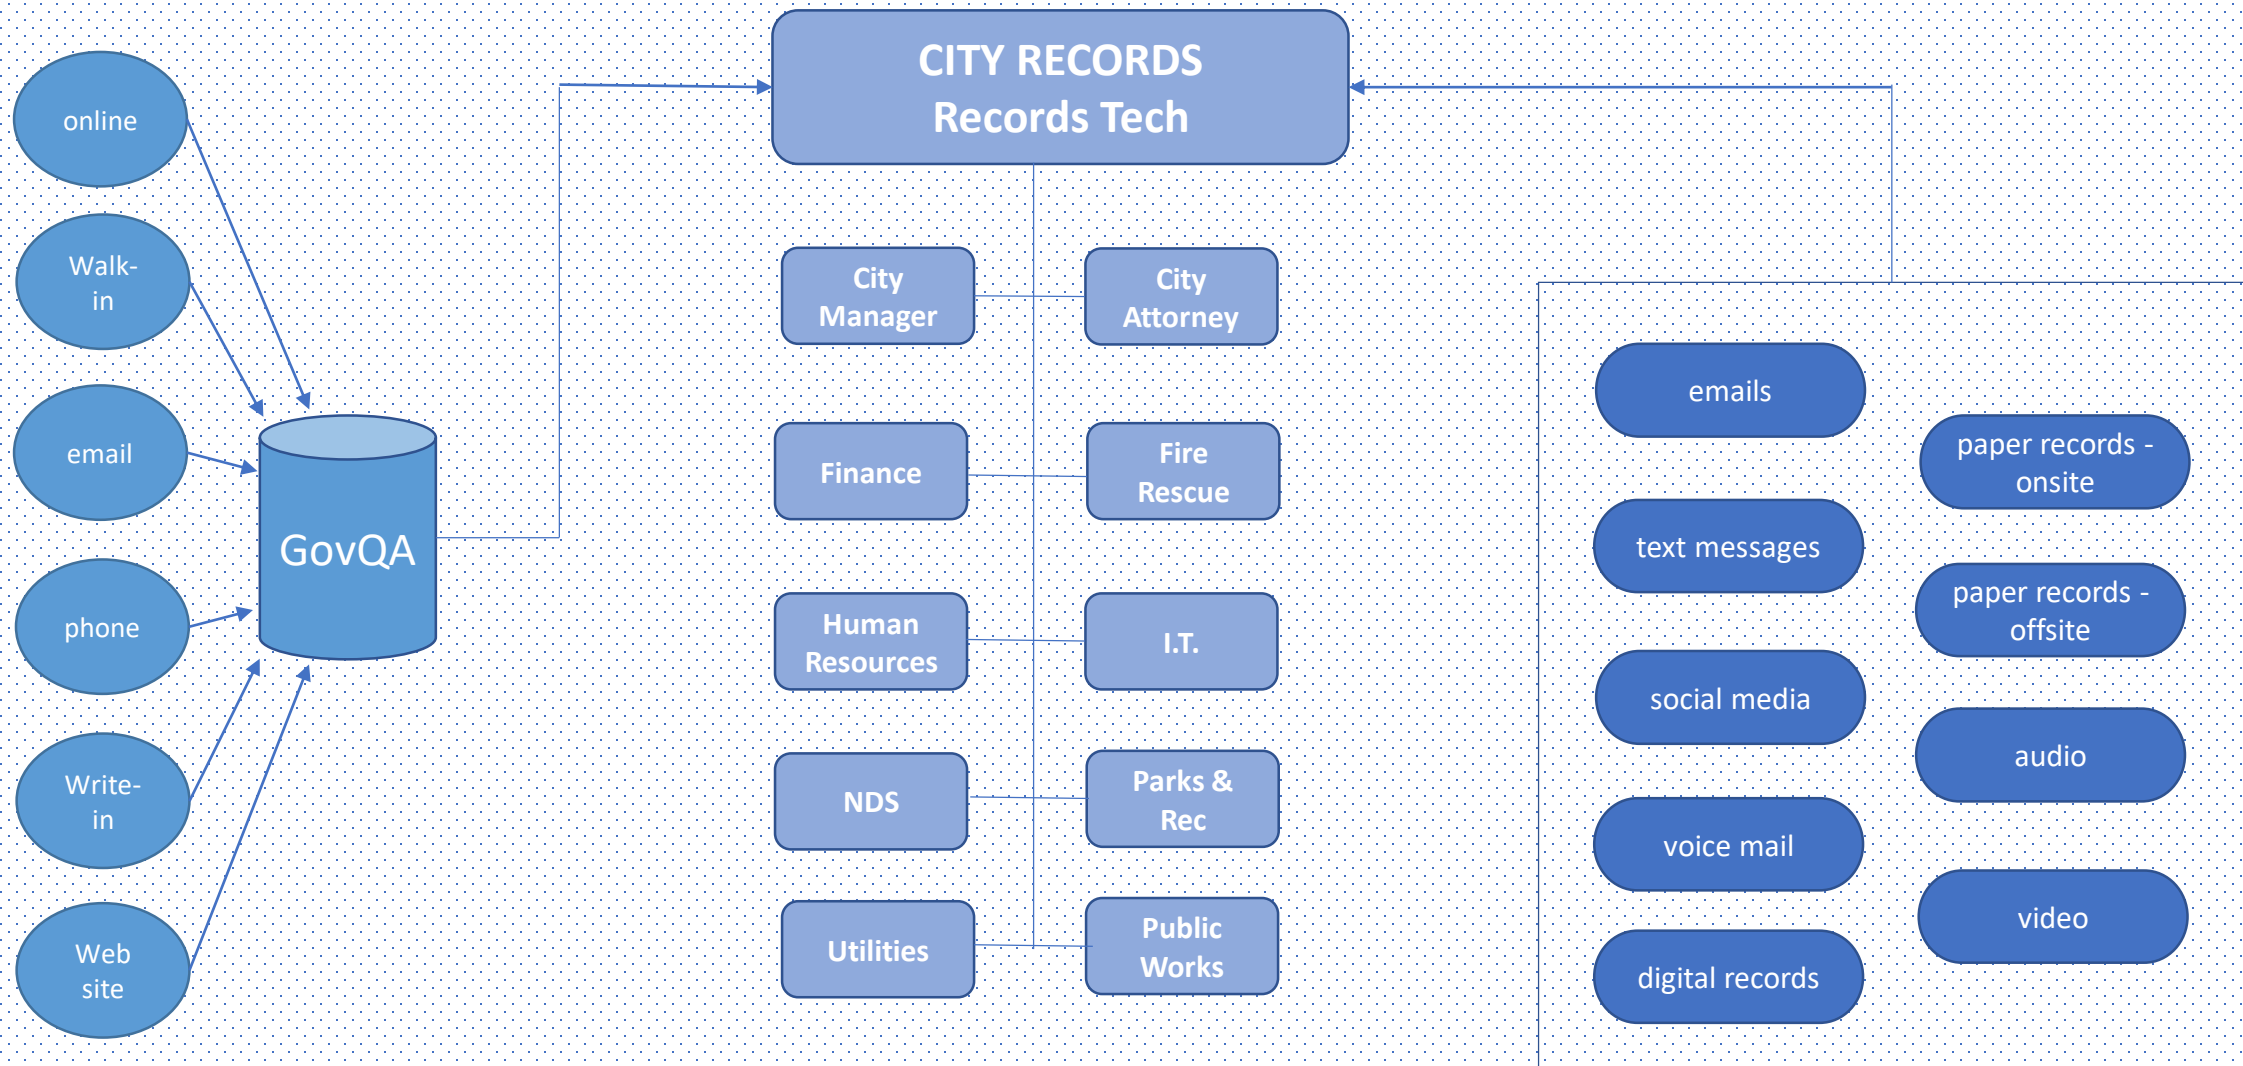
online

Walk-in

email

phone

Write-in

Web site

GovQA

CITY RECORDS
Records Tech

City Manager

City Attorney

Finance

Fire Rescue

Human Resources

I.T.

NDS

Parks & Rec

Utilities

Public Works

emails

paper records - onsite

text messages

paper records - offsite

social media

audio

voice mail

video

digital records